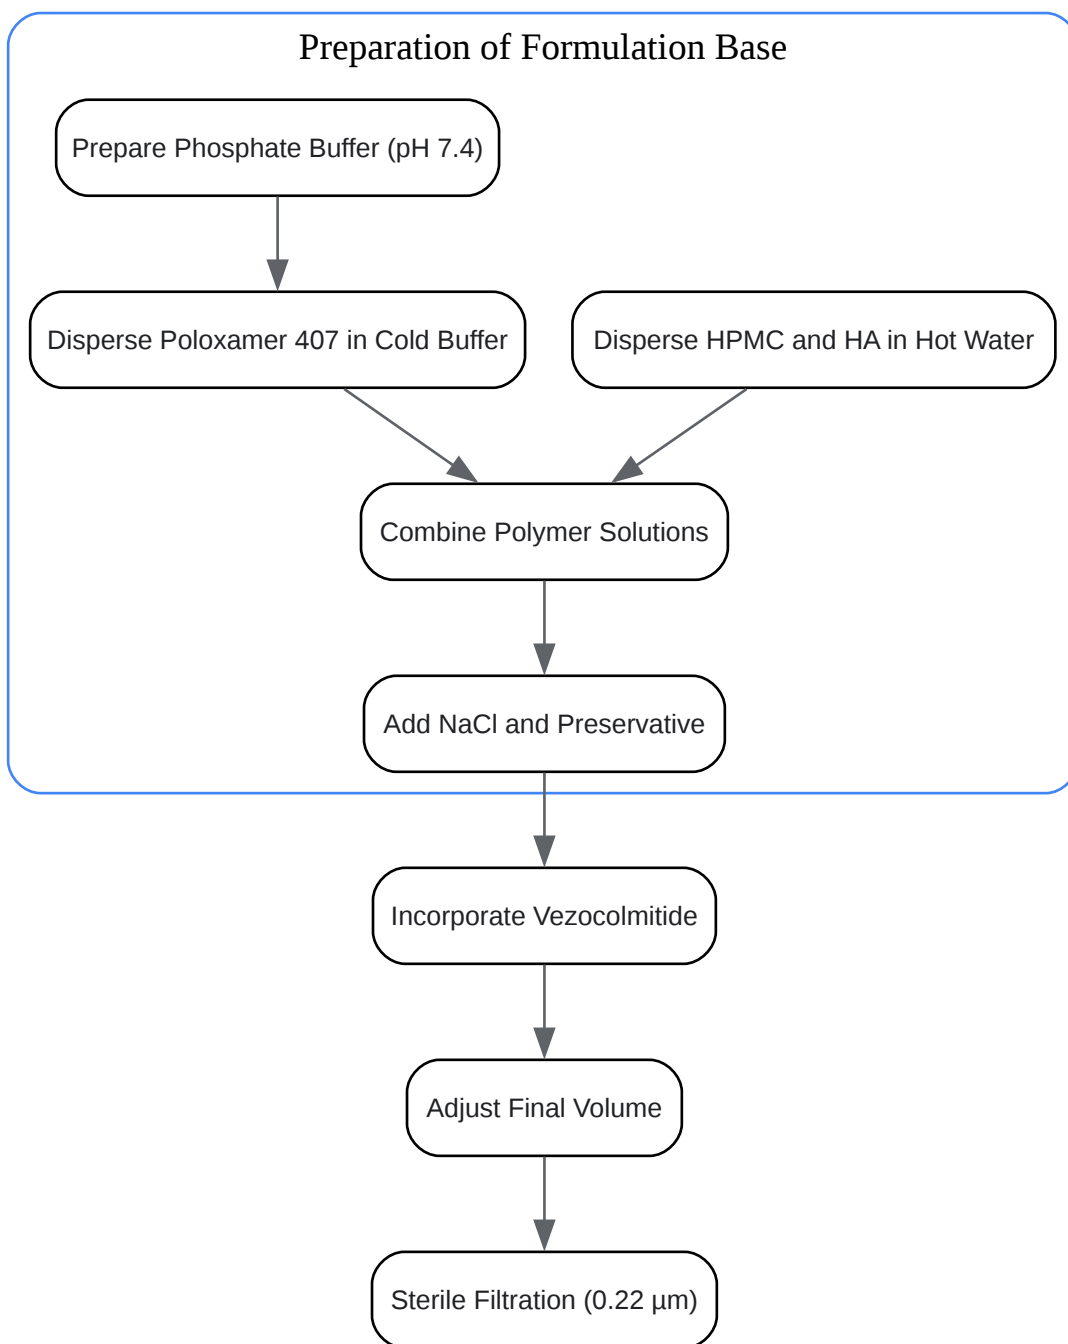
Preparation of Formulation Base

Prepare Phosphate Buffer (pH 7.4)

Disperse Poloxamer 407 in Cold Buffer

Disperse HPMC and HA in Hot Water

Combine Polymer Solutions

Add NaCl and Preservative

Incorporate Vezocolmitide

Adjust Final Volume

Sterile Filtration (0.22 µm)